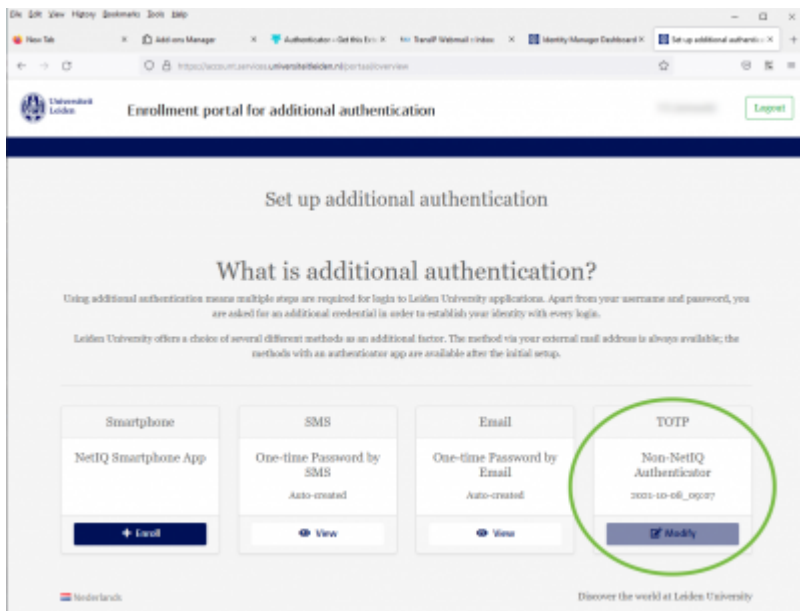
File Edit View History Bookmarks Tools Help

New Tab | Add-ons Manager | Authenticator – Get this Ext | TransIP Webmail :: Inbox | Identity Manager Dashboard | Set up additional authentica

https://account.services.universiteitleiden.nl/portal/overview

Universiteit Leiden

Enrollment portal for additional authentication

Logout

Set up additional authentication

What is additional authentication?

Using additional authentication means multiple steps are required for login to Leiden University applications. Apart from your username and password, you are asked for an additional credential in order to establish your identity with every login.

Leiden University offers a choice of several different methods as an additional factor. The method via your external mail address is always available; the methods with an authenticator app are available after the initial setup.

| Smartphone | SMS | Email | TOTP |
|---|---|---|---|
| NetIQ Smartphone App | One-time Password by SMS | One-time Password by Email | Non-NetIQ Authenticator |
| | Auto-created | Auto-created | 2021-10-08_09:07 |
| + Enroll | View | View | Modify |

Nederlands

Discover the world at Leiden University